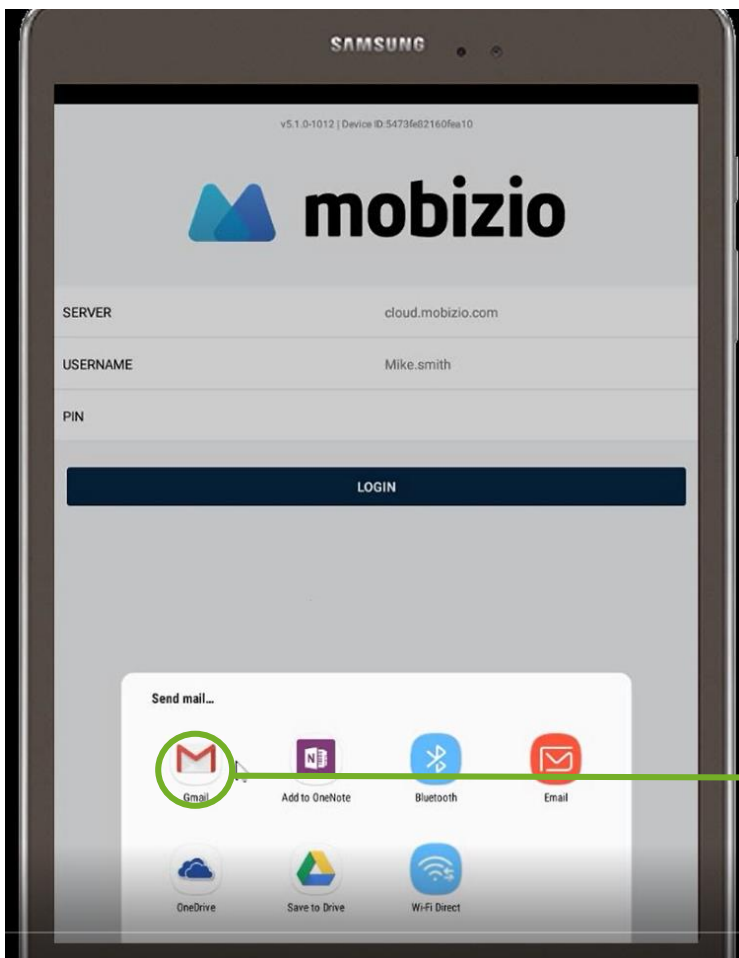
SAMSUNG

v5.1.0-1012 | Device ID:5473fe82160fea10

mobizio

| SERVER | cloud.mobizio.com |
|---|---|
| USERNAME | Mike.smith |
| PIN | |

LOGIN

Send mail...

Gmail
Add to OneNote
Bluetooth
Email
OneDrive
Save to Drive
Wi-Fi Direct